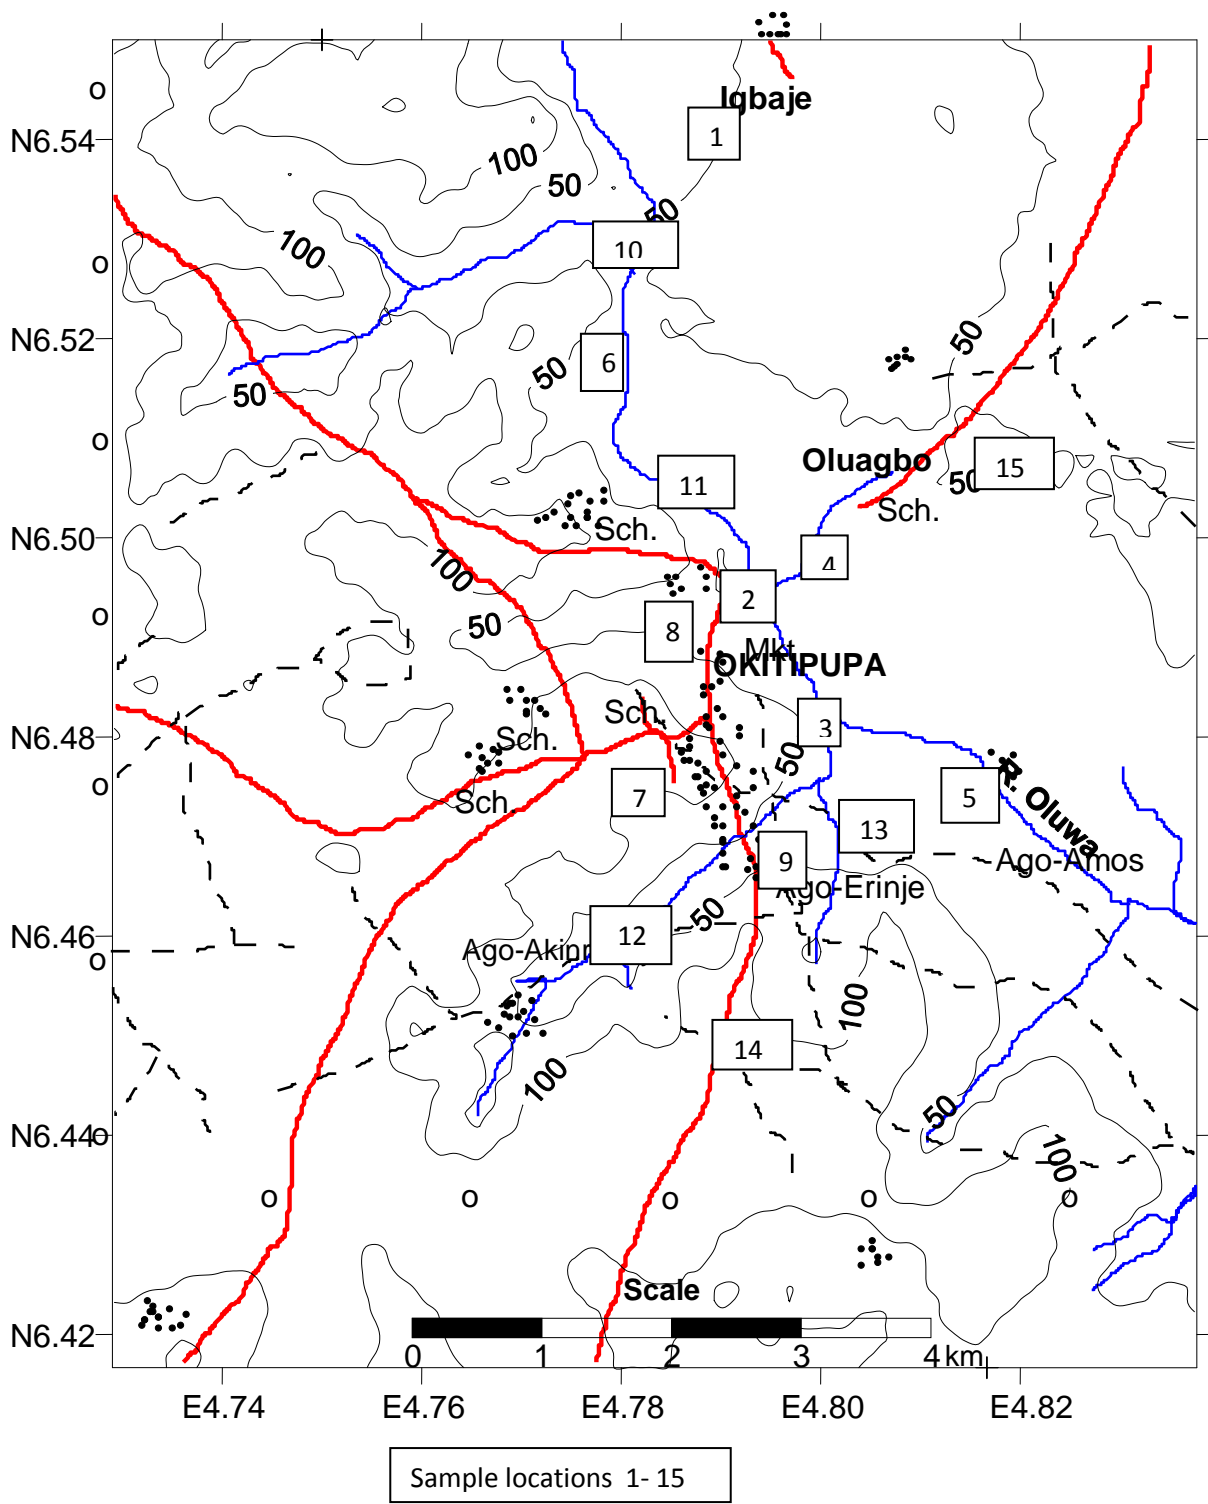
o
N6.54
o
N6.52
o
N6.50
o
N6.48
o
N6.46
o
N6.44
o
o
o
o
o
o
N6.42

Igbaje
1
100
50
50
10
100
50
6
50
11
Oluagbo
15
50
Sch.
50
Sch.
4
100
2
50
8
Mkt
OKITIPUPA
Sch.
3
Sch.
50
Sch.
7
5
R. Oluwa
13
9
Ago-Amos
Ago-Erinje
50
12
Ago-Akinr
100
100
14
50
100
Scale
0 1 2 3 4 km

E4.74 E4.76 E4.78 E4.80 E4.82

Sample locations 1- 15